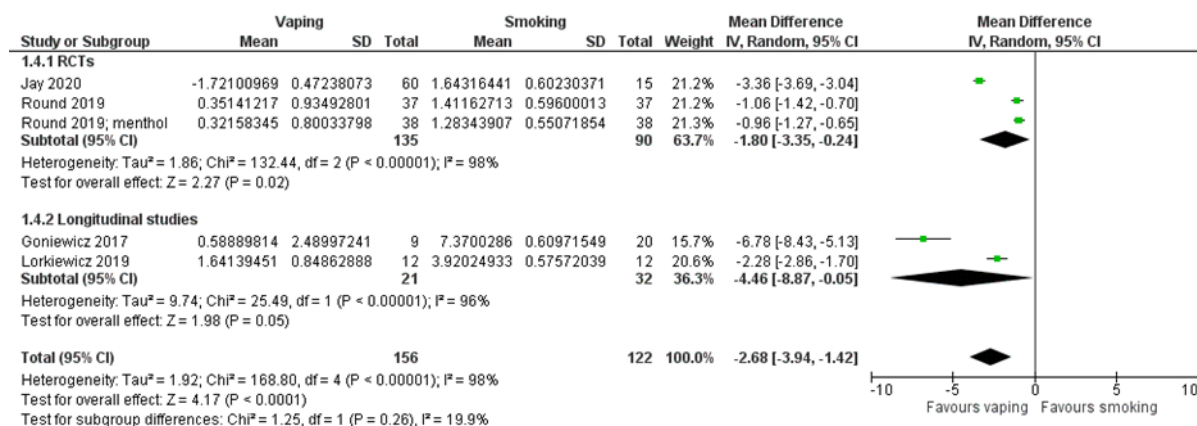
| Study or Subgroup | Vaping Mean | Vaping SD | Vaping Total | Smoking Mean | Smoking SD | Smoking Total | Weight | Mean Difference IV, Random, 95% CI | Mean Difference IV, Random, 95% CI |
|---|---|---|---|---|---|---|---|---|---|
| 1.4.1 RCTs | | | | | | | | | |
| Jay 2020 | -1.72100969 | 0.47238073 | 60 | 1.64316441 | 0.60230371 | 15 | 21.2% | -3.36 [-3.69, -3.04] | |
| Round 2019 | 0.35141217 | 0.93492801 | 37 | 1.41162713 | 0.59600013 | 37 | 21.2% | -1.06 [-1.42, -0.70] | |
| Round 2019; menthol | 0.32158345 | 0.80033798 | 38 | 1.28343907 | 0.55071854 | 38 | 21.3% | -0.96 [-1.27, -0.65] | |
| **Subtotal (95% CI)** | | | **135** | | | **90** | **63.7%** | **-1.80 [-3.35, -0.24]** | |

Heterogeneity: Tau² = 1.86; Chi² = 132.44, df = 2 (P < 0.00001); I² = 98%
Test for overall effect: Z = 2.27 (P = 0.02)

| Study or Subgroup | Vaping Mean | Vaping SD | Vaping Total | Smoking Mean | Smoking SD | Smoking Total | Weight | Mean Difference IV, Random, 95% CI | Mean Difference IV, Random, 95% CI |
|---|---|---|---|---|---|---|---|---|---|
| 1.4.2 Longitudinal studies | | | | | | | | | |
| Goniewicz 2017 | 0.58889814 | 2.48997241 | 9 | 7.3700286 | 0.60971549 | 20 | 15.7% | -6.78 [-8.43, -5.13] | |
| Lorkiewicz 2019 | 1.64139451 | 0.84862888 | 12 | 3.92024933 | 0.57572039 | 12 | 20.6% | -2.28 [-2.86, -1.70] | |
| **Subtotal (95% CI)** | | | **21** | | | **32** | **36.3%** | **-4.46 [-8.87, -0.05]** | |

Heterogeneity: Tau² = 9.74; Chi² = 25.49, df = 1 (P < 0.00001); I² = 96%
Test for overall effect: Z = 1.98 (P = 0.05)

| **Total (95% CI)** | | | **156** | | | **122** | **100.0%** | **-2.68 [-3.94, -1.42]** | |
|---|---|---|---|---|---|---|---|---|---|

Heterogeneity: Tau² = 1.92; Chi² = 168.80, df = 4 (P < 0.00001); I² = 98%
Test for overall effect: Z = 4.17 (P < 0.0001)
Test for subgroup differences: Chi² = 1.25, df = 1 (P = 0.26), I² = 19.9%

-10 -5 0 5 10
Favours vaping Favours smoking